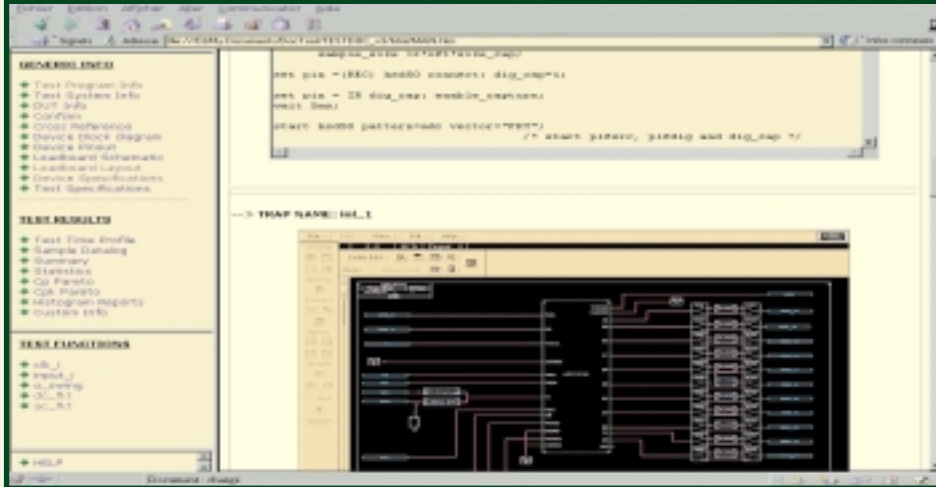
Fichier Edition Afficher Aller Communicator Aide

Signets Adresse file:///D|/Documents/Docs/TESTER/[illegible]

GENERIC INFO

Test Program Info
Test System Info
DUT Info
Confirm
Cross Reference
Device Block diagram
Device Pinout
Loadboard Schematic
Loadboard Layout
Device Specifications
Test Specifications

TEST RESULTS

Test Time Profile
Sample Datalog
Summary
Statistics
Cp Pareto
Cpk Pareto
Histogram Reports
Custom Info

TEST FUNCTIONS

vih_i
input_i
o_swing
dc_ft
ac_ft

HELP

sample_size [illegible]

set pin -(REC) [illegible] connect; dig_cap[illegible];

set pin - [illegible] enable_capture;
wait 5ms;

start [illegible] patternseq vector="FFT";
/* start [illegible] and dig_cap */

--> TRAP NAME: iol_1

Document: chargé